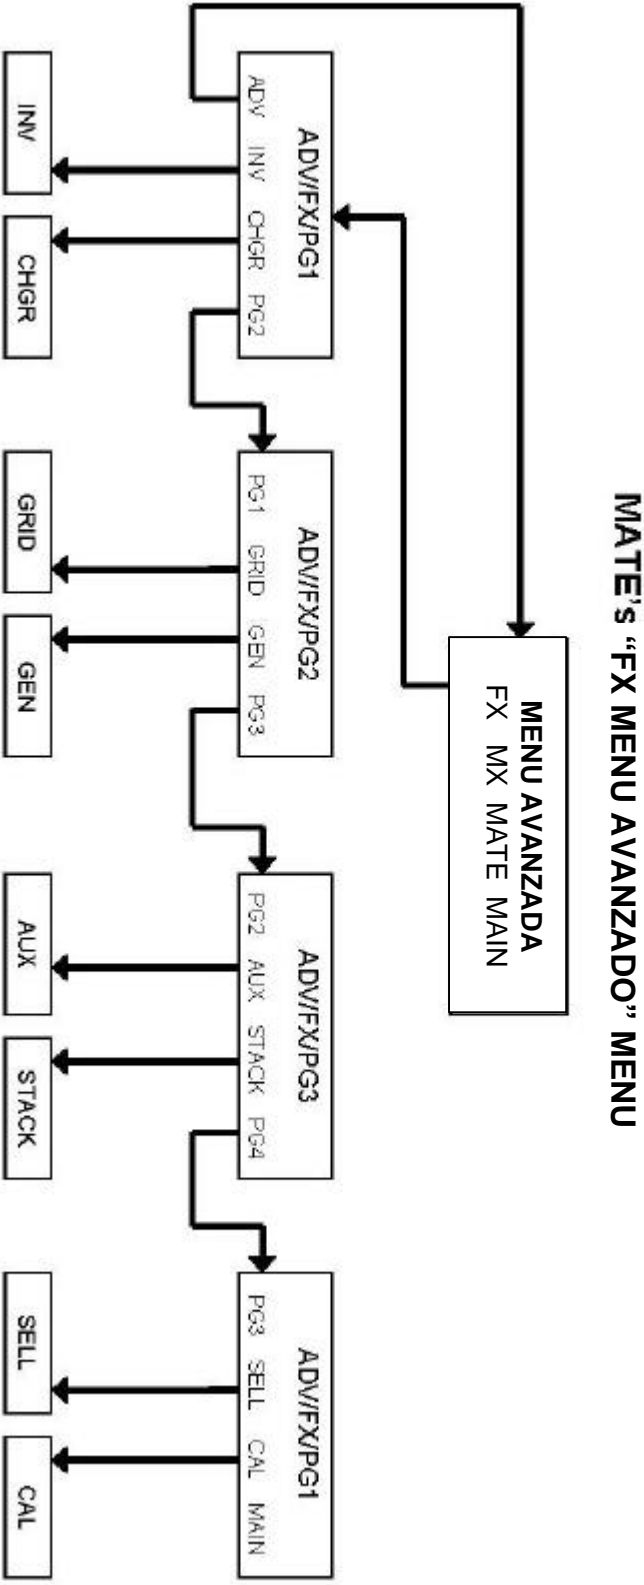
MATE's "FX MENU AVANZADO" MENU

MENU AVANZADA
FX MX MATE MAIN

ADV/FX/PG1
ADV INV CHGR PG2

INV
CHGR

ADV/FX/PG2
PG1 GRID GEN PG3

GRID
GEN

ADV/FX/PG3
PG2 AUX STACK PG4

AUX
STACK

ADV/FX/PG1
PG3 SELL CAL MAIN

SELL
CAL